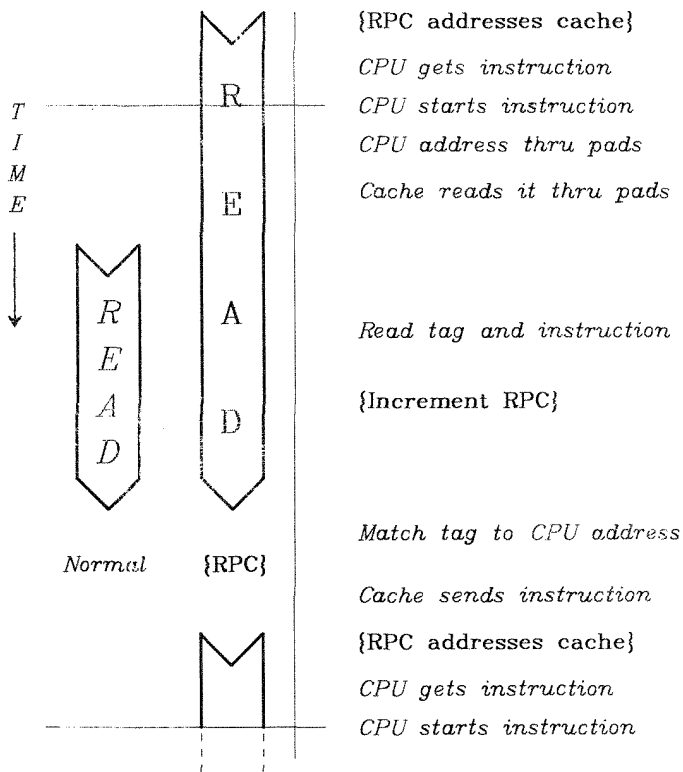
T
I
M
E

{RPC addresses cache}
CPU gets instruction
CPU starts instruction
CPU address thru pads
Cache reads it thru pads

R
E
A
D

R
E
A
D

Read tag and instruction
{Increment RPC}

Match tag to CPU address

Normal

{RPC}

Cache sends instruction
{RPC addresses cache}
CPU gets instruction
CPU starts instruction